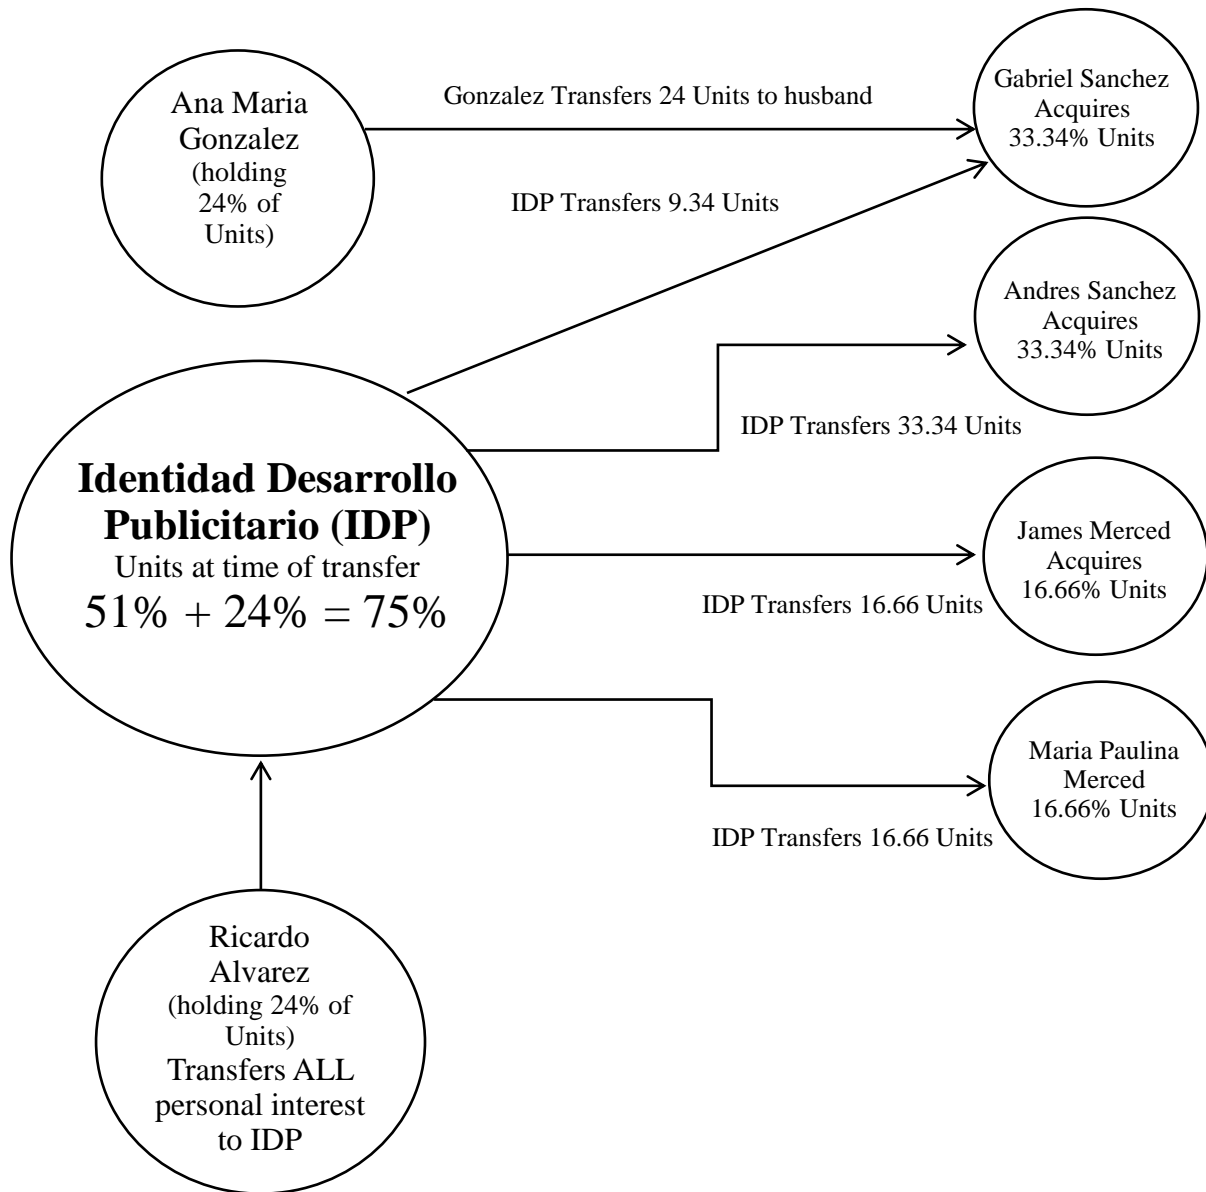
Ana Maria Gonzalez (holding 24% of Units)

Gonzalez Transfers 24 Units to husband

Gabriel Sanchez Acquires 33.34% Units

IDP Transfers 9.34 Units

Andres Sanchez Acquires 33.34% Units

IDP Transfers 33.34 Units

**Identidad Desarrollo Publicitario (IDP)**
Units at time of transfer
51% + 24% = 75%

James Merced Acquires 16.66% Units

IDP Transfers 16.66 Units

Maria Paulina Merced 16.66% Units

IDP Transfers 16.66 Units

Ricardo Alvarez (holding 24% of Units) Transfers ALL personal interest to IDP